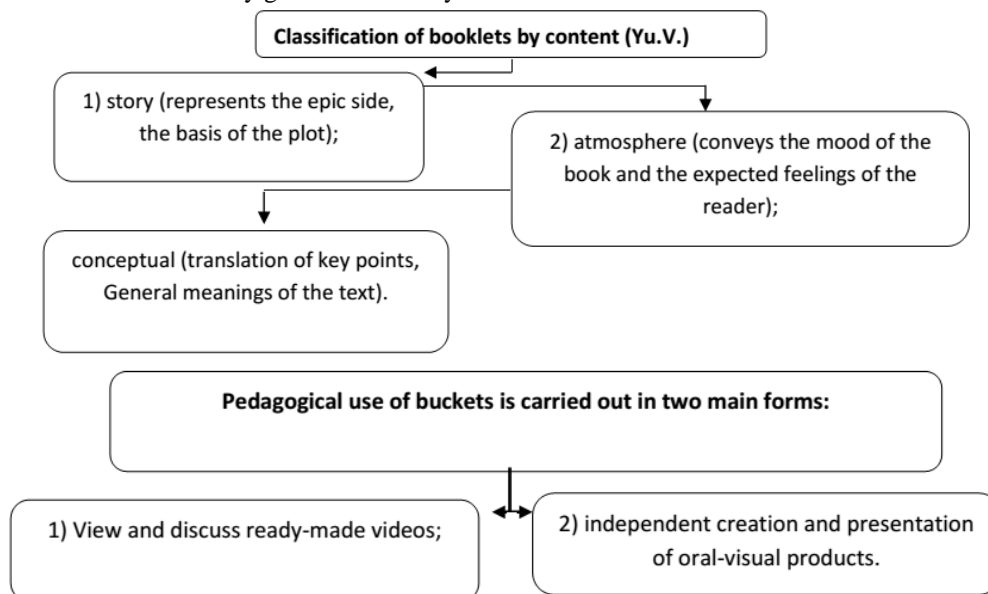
Classification of booklets by content (Yu.V.)

1) story (represents the epic side, the basis of the plot);

2) atmosphere (conveys the mood of the book and the expected feelings of the reader);

conceptual (translation of key points, General meanings of the text).

Pedagogical use of buckets is carried out in two main forms:

1) View and discuss ready-made videos;

2) independent creation and presentation of oral-visual products.